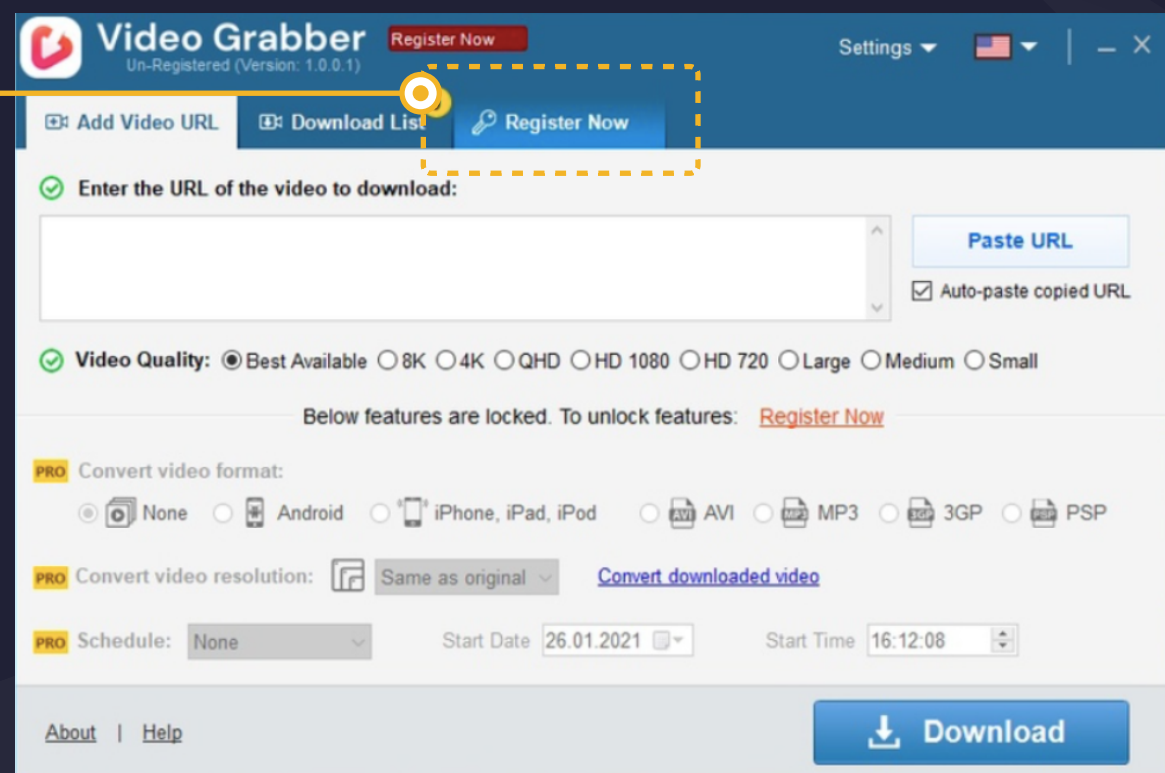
Video Grabber
Un-Registered (Version: 1.0.0.1)
Register Now
Settings

Add Video URL
Download List
Register Now

Enter the URL of the video to download:
Paste URL
Auto-paste copied URL

Video Quality: Best Available 8K 4K QHD HD 1080 HD 720 Large Medium Small

Below features are locked. To unlock features: Register Now

PRO Convert video format:
None Android iPhone, iPad, iPod AVI MP3 3GP PSP

PRO Convert video resolution: Same as original
Convert downloaded video

PRO Schedule: None Start Date 26.01.2021 Start Time 16:12:08

About | Help
Download